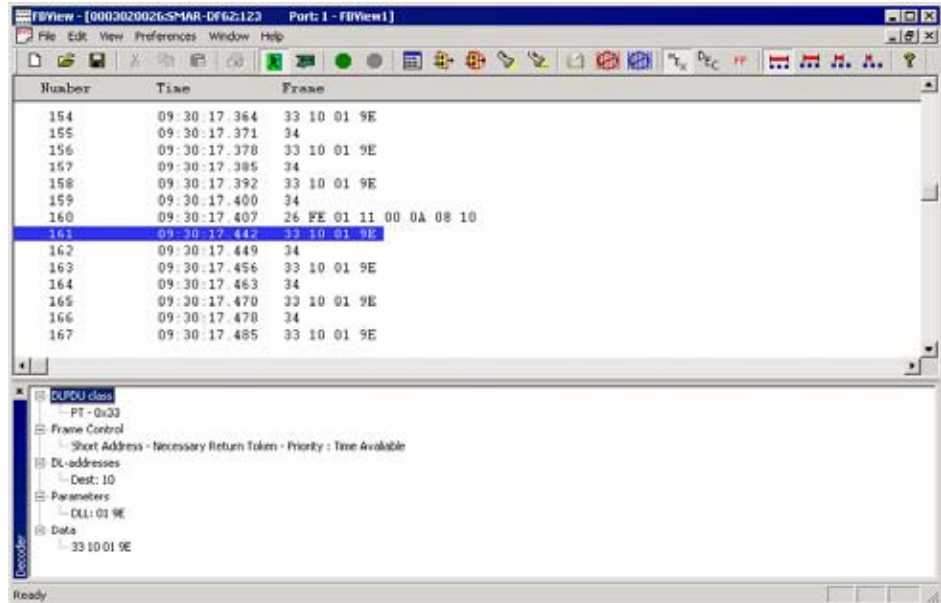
FBView - [0003020026:SMAR-DF62:123 Port: 1 - FBView1]
File Edit View Preferences Window Help

| Number | Time | Frame |
|---|---|---|
| 154 | 09:30:17.364 | 33 10 01 9E |
| 155 | 09:30:17.371 | 34 |
| 156 | 09:30:17.378 | 33 10 01 9E |
| 157 | 09:30:17.385 | 34 |
| 158 | 09:30:17.392 | 33 10 01 9E |
| 159 | 09:30:17.400 | 34 |
| 160 | 09:30:17.407 | 26 FE 01 11 00 0A 08 10 |
| 161 | 09:30:17.442 | 33 10 01 9E |
| 162 | 09:30:17.449 | 34 |
| 163 | 09:30:17.456 | 33 10 01 9E |
| 164 | 09:30:17.463 | 34 |
| 165 | 09:30:17.470 | 33 10 01 9E |
| 166 | 09:30:17.478 | 34 |
| 167 | 09:30:17.485 | 33 10 01 9E |

DLPDU class
PT - 0x33
Frame Control
Short Address - Necessary Return Token - Priority : Time Available
DL-addresses
Dest: 10
Parameters
DLL: 01 9E
Data
33 10 01 9E

Decode

Ready